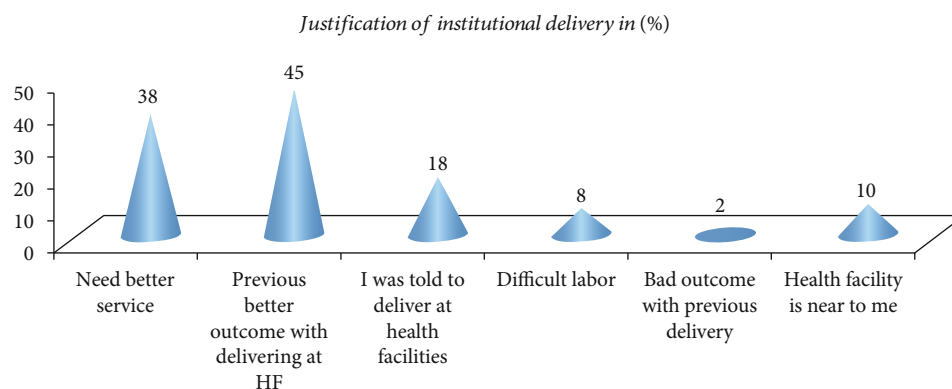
*Justification of institutional delivery in* (%)

50
40
30
20
10
0

38
45
18
8
2
10

Need better service

Previous better outcome with delivering at HF

I was told to deliver at health facilities

Difficult labor

Bad outcome with previous delivery

Health facility is near to me